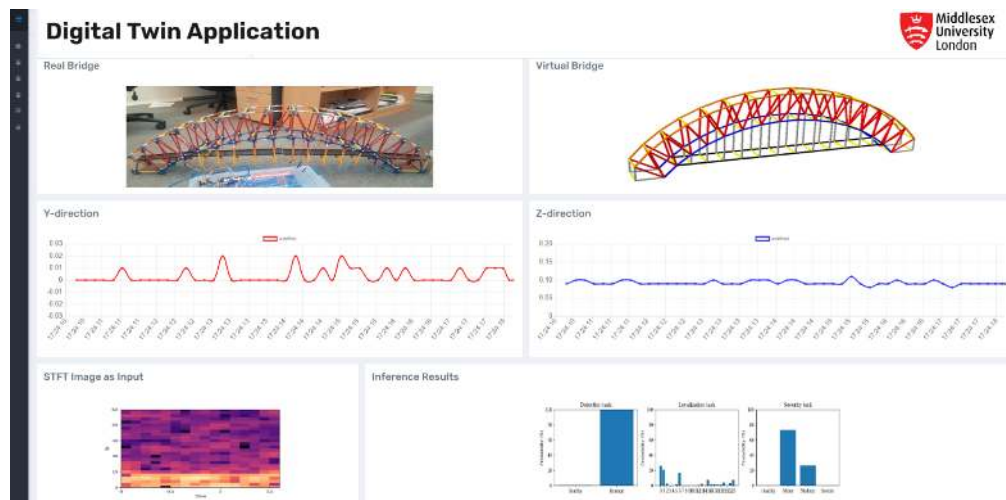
Digital Twin Application

Middlesex University London

Real Bridge

Virtual Bridge

Y-direction

0.03
0.02
0.01
0
-0.01
-0.02
-0.03

Z-direction

0.20
0.15
0.10
0.05
0.00

STFT Image as Input

Inference Results

Detection task

Localization task

Severity task

Healthy Damage

Healthy Minor Medium Severe